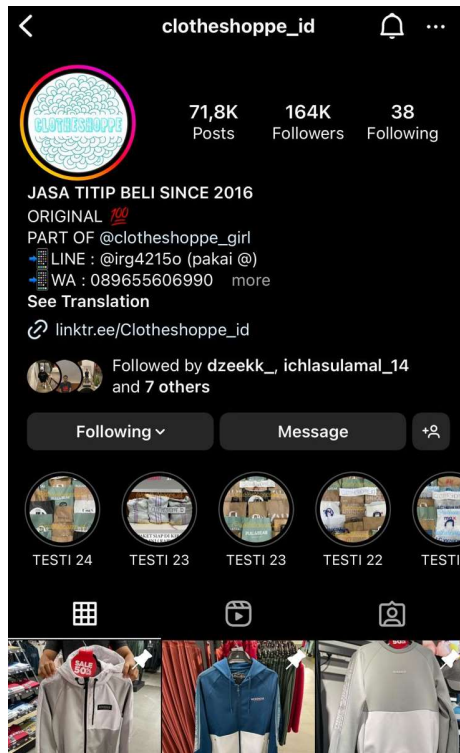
clotheshoppe_id

CLOTHESHOPPE

71,8K Posts
164K Followers
38 Following

JASA TITIP BELI SINCE 2016
ORIGINAL 💯
PART OF @clotheshoppe_girl
📲LINE : @irg4215o (pakai @)
📲WA : 089655606990 more
See Translation
linktr.ee/Clotheshoppe_id

Followed by dzeekk_, ichlasulamal_14 and 7 others

Following
Message

TESTI 24
TESTI 23
TESTI 23
TESTI 22
TESTI

SALE 50%